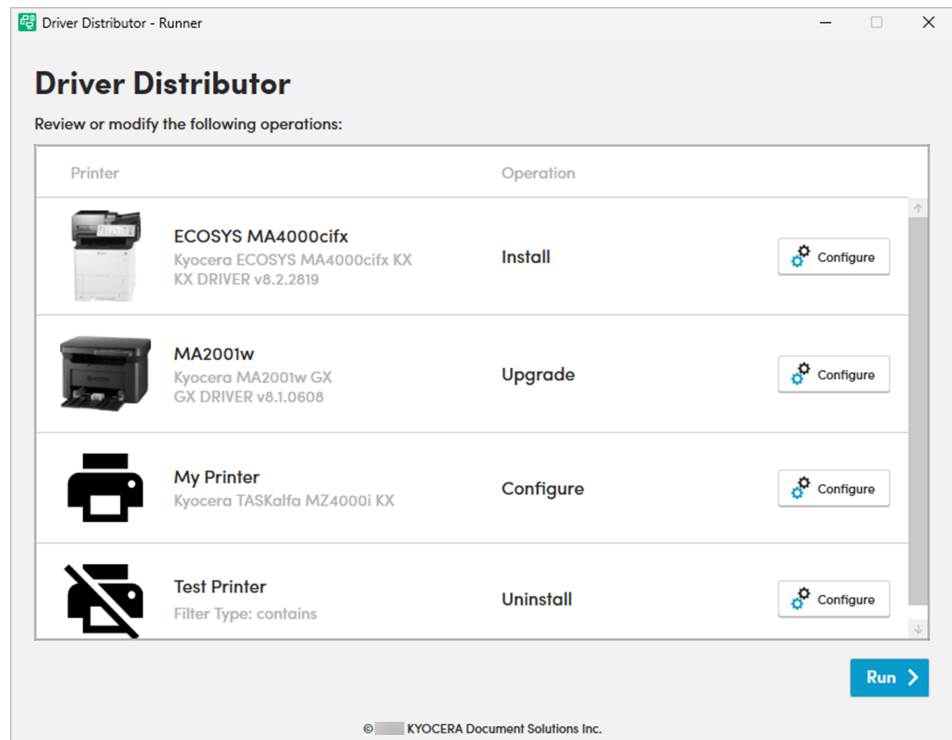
Driver Distributor - Runner

Driver Distributor

Review or modify the following operations:

| Printer | Operation | |
|---|---|---|
| ECOSYS MA4000cifx Kyocera ECOSYS MA4000cifx KX KX DRIVER v8.2.2819 | Install | Configure |
| MA2001w Kyocera MA2001w GX GX DRIVER v8.1.0608 | Upgrade | Configure |
| My Printer Kyocera TASKalfa MZ4000i KX | Configure | Configure |
| Test Printer Filter Type: contains | Uninstall | Configure |

Run

© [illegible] KYOCERA Document Solutions Inc.